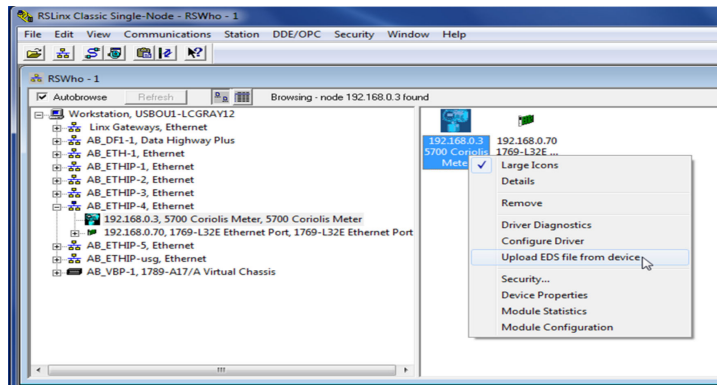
RSLinx Classic Single-Node - RSWho - 1

File Edit View Communications Station DDE/OPC Security Window Help

RSWho - 1

Autobrowse Refresh Browsing - node 192.168.0.3 found

Workstation, USBOU1-LCGRAY12
Linx Gateways, Ethernet
AB_DF1-1, Data Highway Plus
AB_ETH-1, Ethernet
AB_ETHIP-1, Ethernet
AB_ETHIP-2, Ethernet
AB_ETHIP-3, Ethernet
AB_ETHIP-4, Ethernet
192.168.0.3, 5700 Coriolis Meter, 5700 Coriolis Meter
192.168.0.70, 1769-L32E Ethernet Port, 1769-L32E Ethernet Port
AB_ETHIP-5, Ethernet
AB_ETHIP-usg, Ethernet
AB_VBP-1, 1789-A17/A Virtual Chassis

192.168.0.3 5700 Coriolis Meter
192.168.0.70 1769-L32E ...

Large Icons
Details
Remove
Driver Diagnostics
Configure Driver
Upload EDS file from device
Security...
Device Properties
Module Statistics
Module Configuration